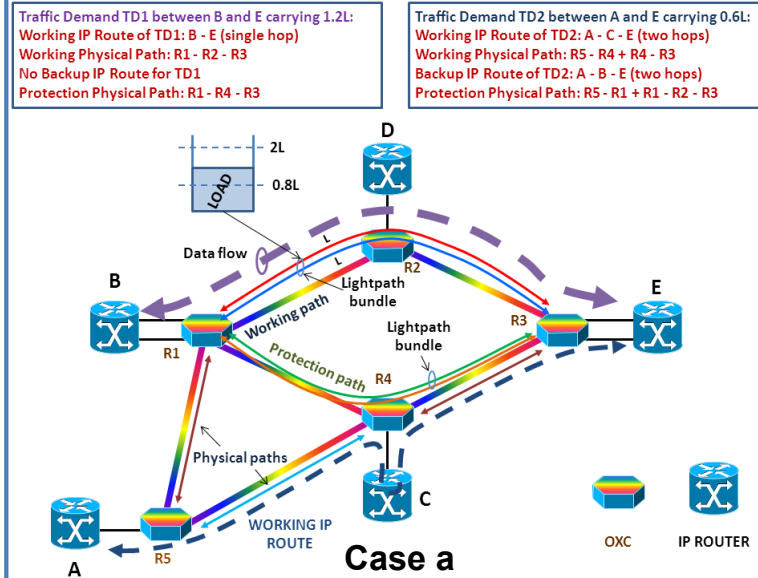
Traffic Demand TD1 between B and E carrying 1.2L:
Working IP Route of TD1: B - E (single hop)
Working Physical Path: R1 - R2 - R3
No Backup IP Route for TD1
Protection Physical Path: R1 - R4 - R3

Traffic Demand TD2 between A and E carrying 0.6L:
Working IP Route of TD2: A - C - E (two hops)
Working Physical Path: R5 - R4 + R4 - R3
Backup IP Route of TD2: A - B - E (two hops)
Protection Physical Path: R5 - R1 + R1 - R2 - R3

2L
0.8L
LOAD
D
Data flow
L
L
R2
Lightpath bundle
B
E
Working path
R3
R1
Lightpath bundle
Protection path
R4
Physical paths
C
WORKING IP ROUTE
R5
A
Case a
OXC
IP ROUTER